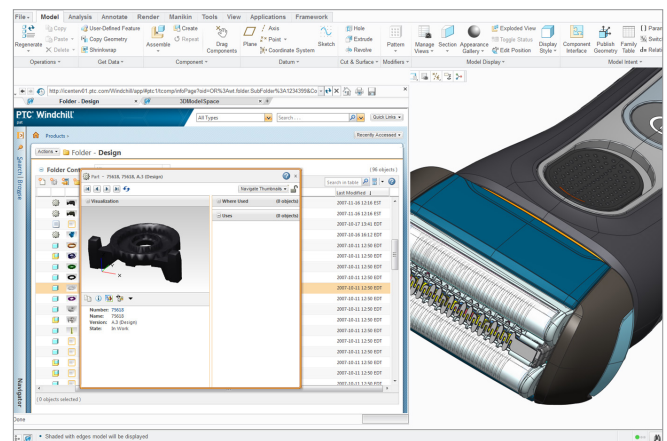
File | Model | Analysis | Annotate | Render | Manikin | Tools | View | Applications | Framework

Regenerate | Copy | Paste | Delete | User-Defined Feature | Copy Geometry | Shrinkwrap | Assemble | Create | Repeat | Drag Components | Plane | Axis | Point | Coordinate System | Sketch | Hole | Extrude | Revolve | Pattern | Manage Views | Section | Appearance Gallery | Exploded View | Toggle Status | Edit Position | Display Style | Component Interface | Publish Geometry | Family Table | Switch | Relations

Operations | Get Data | Component | Datum | Cut & Surface | Modifiers | Model Display | Model Intent

http://iceitem61.ptc.com/Windchill/app/#ptc1/tcomp/infoPage?oid=OR%3Awt.folder.SubFolder%3A1234398&Co

Folder - Design | 3DModelSpace

PTC Windchill | All Types | Search ... | Quick Links

Products

Recently Accessed

Actions | Folder - Design

Search | Browse

Folder Cont

(96 objects)

Search in table

Last Modified

Part - 75610, 75610, A.3 (Design)

Navigate Thumbnails

Visualization

Where Used (0 objects)

Uses (0 objects)

Number: 75610
Name: 75610
Version: A.3 (Design)
State: In Work

2007-11-16 12:16 EST
2007-11-16 12:16 EST
2007-10-17 13:41 EDT
2007-10-16 16:12 EDT
2007-10-11 12:50 EDT
2007-10-11 12:50 EDT
2007-10-11 12:50 EDT
2007-10-11 12:50 EDT
2007-10-11 12:50 EDT
2007-10-11 12:50 EDT
2007-10-11 12:50 EDT
2007-10-11 12:50 EDT
2007-10-11 12:50 EDT
2007-10-11 12:50 EDT
2007-10-11 12:50 EDT
2007-10-11 12:50 EDT
2007-10-11 12:50 EDT
2007-10-11 12:50 EDT
2007-10-11 12:50 EDT

(0 objects selected)

Navigator

Done

Shaded with edges model will be displayed